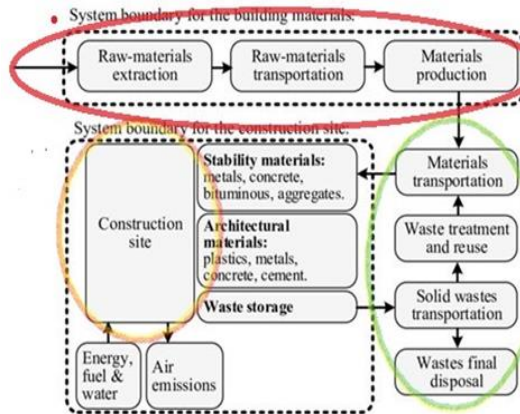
System boundary for the building materials:

Raw-materials extraction

Raw-materials transportation

Materials production

System boundary for the construction site:

Construction site

Stability materials: metals, concrete, bituminous, aggregates.

Architectural materials: plastics, metals, concrete, cement.

Waste storage

Energy, fuel & water

Air emissions

Materials transportation

Waste treatment and reuse

Solid wastes transportation

Wastes final disposal